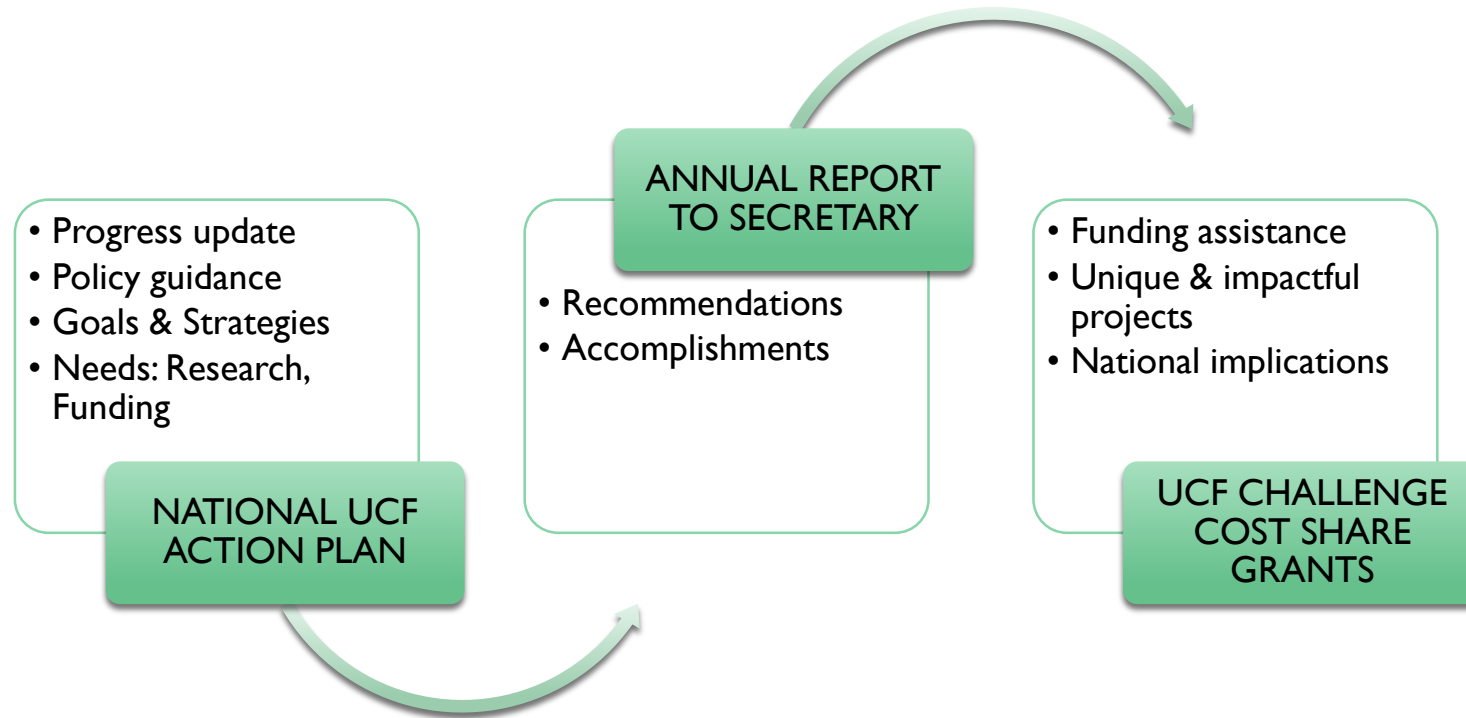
• Progress update
• Policy guidance
• Goals & Strategies
• Needs: Research, Funding

NATIONAL UCF ACTION PLAN

ANNUAL REPORT TO SECRETARY

• Recommendations
• Accomplishments

• Funding assistance
• Unique & impactful projects
• National implications

UCF CHALLENGE COST SHARE GRANTS